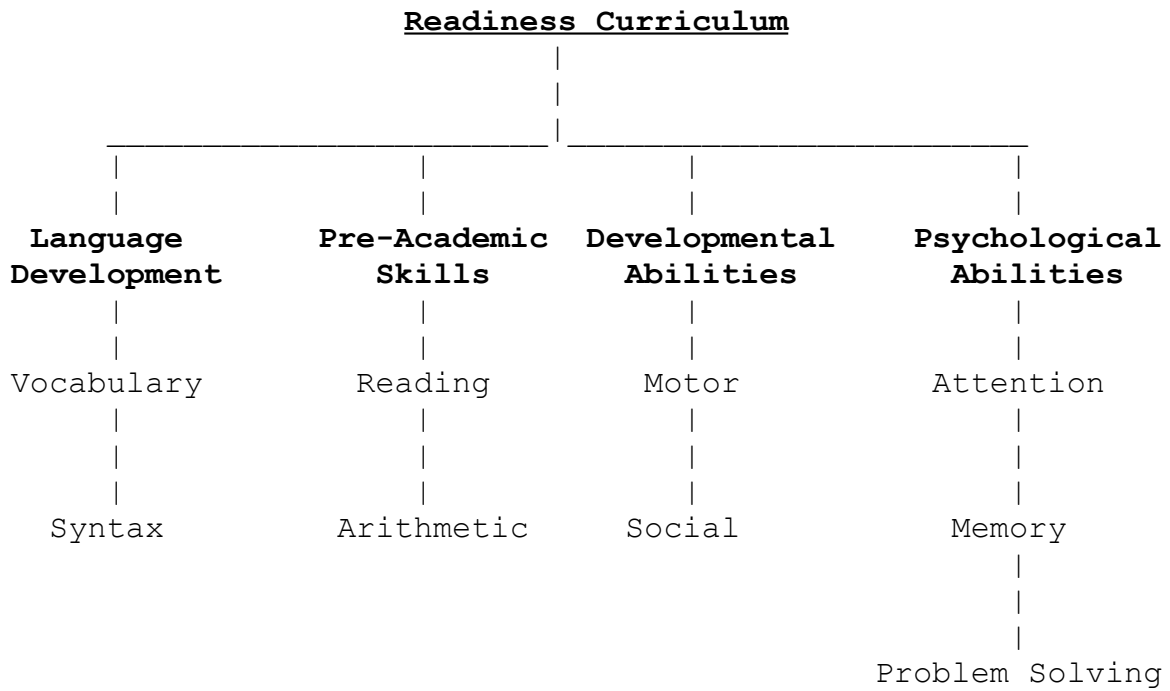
Readiness Curriculum

Language Development

Vocabulary

Syntax

Pre-Academic Skills

Reading

Arithmetic

Developmental Abilities

Motor

Social

Psychological Abilities

Attention

Memory

Problem Solving